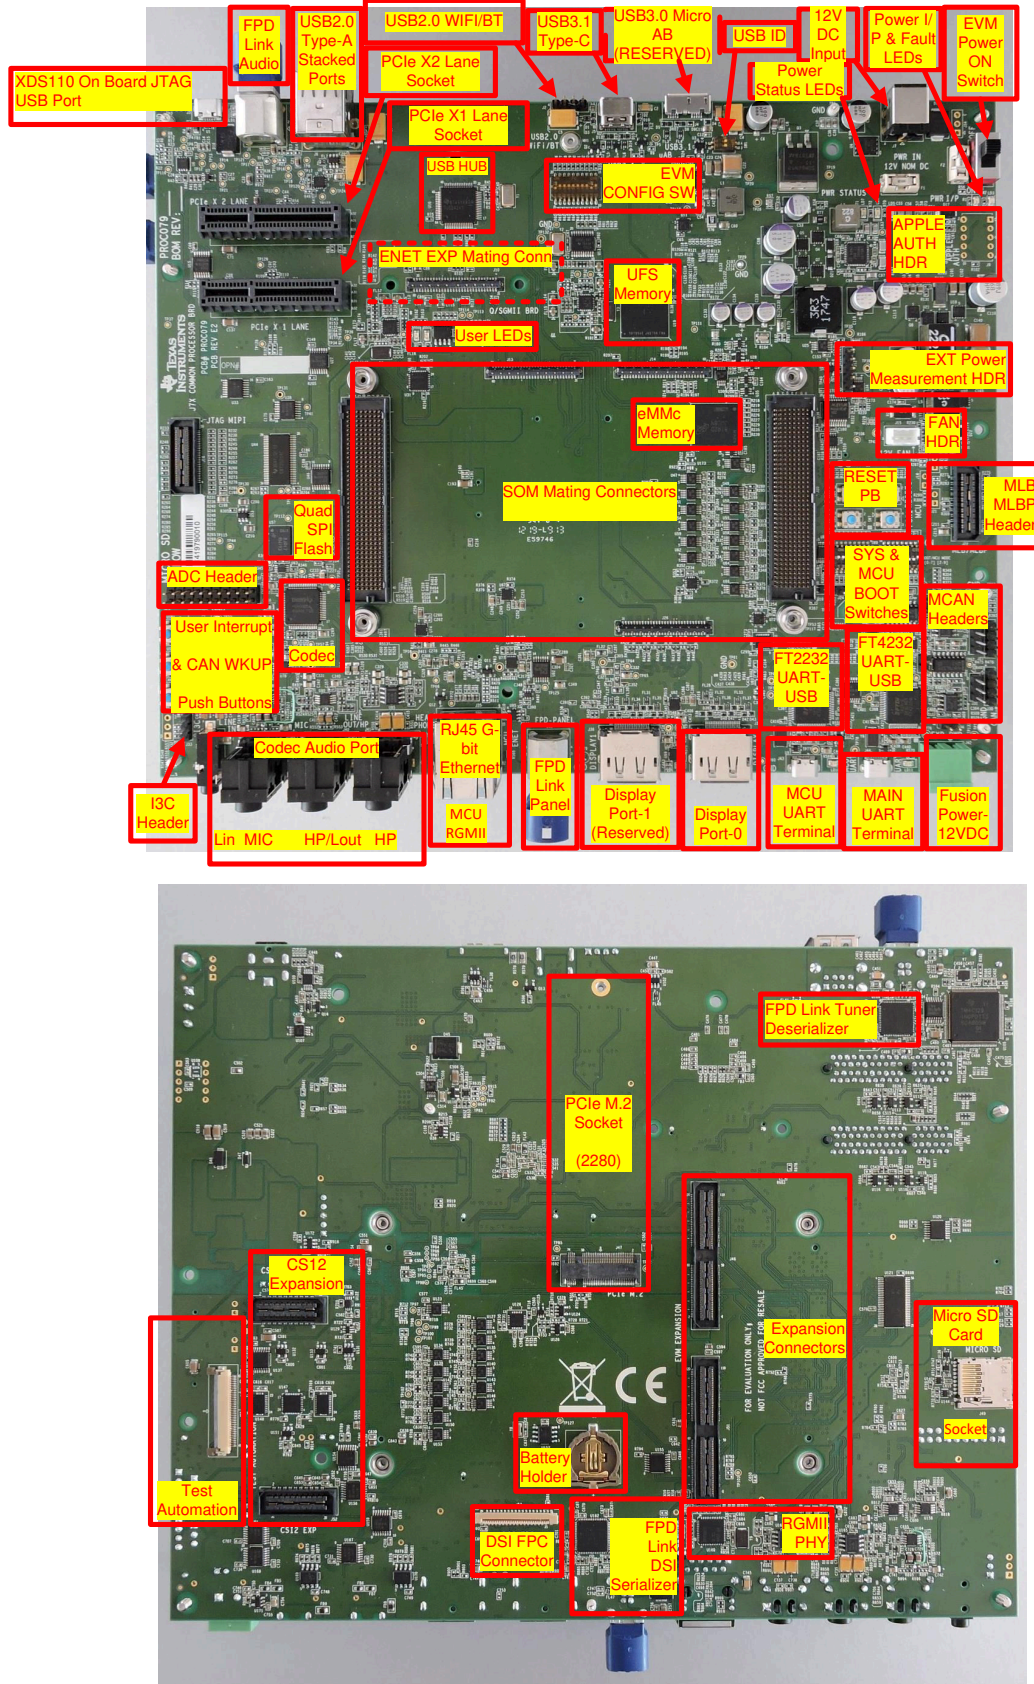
FPD Link Audio
USB2.0 Type-A Stacked Ports
USB2.0 WIFI/BT
USB3.1 Type-C
USB3.0 Micro AB (RESERVED)
USB ID
12V DC Input
Power I/P & Fault LEDs
EVM Power ON Switch
XDS110 On Board JTAG USB Port
PCIe X2 Lane Socket
Power Status LEDs
PCIe X1 Lane Socket
USB HUB
EVM CONFIG SW
APPLE AUTH HDR
ENET EXP Mating Conn
UFS Memory
User LEDs
EXT Power Measurement HDR
eMMc Memory
FAN HDR
SOM Mating Connectors
RESET PB
MLB MLBP Header
Quad SPI Flash
SYS & MCU BOOT Switches
ADC Header
MCAN Headers
User Interrupt & CAN WKUP Push Buttons
Codec
FT2232 UART-USB
FT4232 UART-USB
Codec Audio Port
RJ45 G-bit Ethernet
MCU RGMII
FPD Link Panel
Display Port-1 (Reserved)
Display Port-0
MCU UART Terminal
MAIN UART Terminal
Fusion Power-12VDC
I3C Header
Lin MIC HP/Lout HP

FPD Link Tuner Deserializer
PCIe M.2 Socket (2280)
CS12 Expansion
Expansion Connectors
Micro SD Card Socket
Test Automation
Battery Holder
DSI FPC Connector
FPD Link DSI Serializer
RGMII PHY